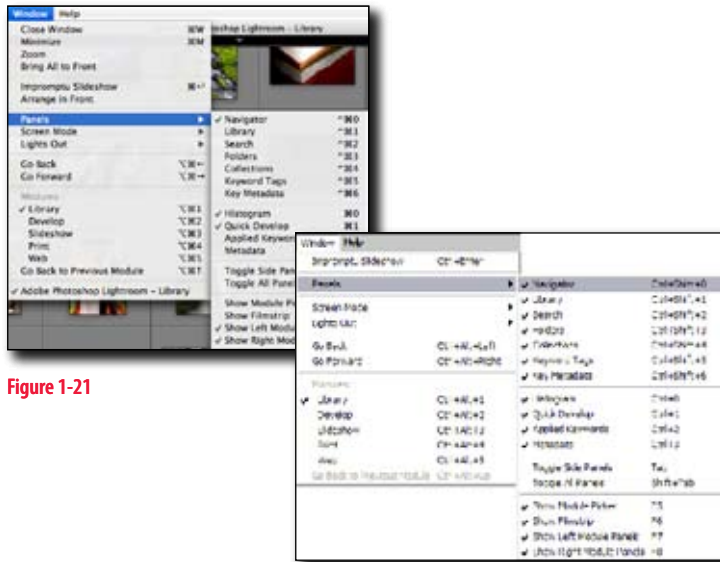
Window Help

Close Window ⌘W
Minimize ⌘M
Zoom
Bring All to Front

Impromptu Slideshow ⌘↵
Arrange in Front

Panels
Screen Mode
Lights Out

Go Back ⌥⌘←
Go Forward ⌥⌘→

Modules
✓ Library ⌥⌘1
Develop ⌥⌘2
Slideshow ⌥⌘3
Print ⌥⌘4
Web ⌥⌘5
Go Back to Previous Module ⌥⌘↑

✓ Adobe Photoshop Lightroom – Library

✓ Navigator ^⌘0
Library ^⌘1
Search ^⌘2
Folders ^⌘3
Collections ^⌘4
Keyword Tags ^⌘5
Key Metadata ^⌘6

✓ Histogram ⌘0
✓ Quick Develop ⌘1
Applied Keywo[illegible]
Metadata

Toggle Side Pan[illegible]
Toggle All Panel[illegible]

Show Module Pi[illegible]
Show Filmstrip
✓ Show Left Modu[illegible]
✓ Show Right Mod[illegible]

Figure 1-21

Window Help
Impromptu Slideshow Ctrl+Enter

Panels
Screen Mode
Lights Out

Go Back Ctrl+Alt+Left
Go Forward Ctrl+Alt+Right

Modules
✓ Library Ctrl+Alt+1
Develop Ctrl+Alt+2
Slideshow Ctrl+Alt+3
Print Ctrl+Alt+4
Web Ctrl+Alt+5
Go Back to Previous Module Ctrl+Alt+Up

✓ Navigator Ctrl+Shift+0
✓ Library Ctrl+Shift+1
✓ Search Ctrl+Shift+2
✓ Folders Ctrl+Shift+3
✓ Collections Ctrl+Shift+4
✓ Keyword Tags Ctrl+Shift+5
✓ Key Metadata Ctrl+Shift+6

✓ Histogram Ctrl+0
✓ Quick Develop Ctrl+1
✓ Applied Keywords Ctrl+2
✓ Metadata Ctrl+3

Toggle Side Panels Tab
Toggle All Panels Shift+Tab

✓ Show Module Picker F5
✓ Show Filmstrip F6
✓ Show Left Module Panels F7
✓ Show Right Module Panels F8